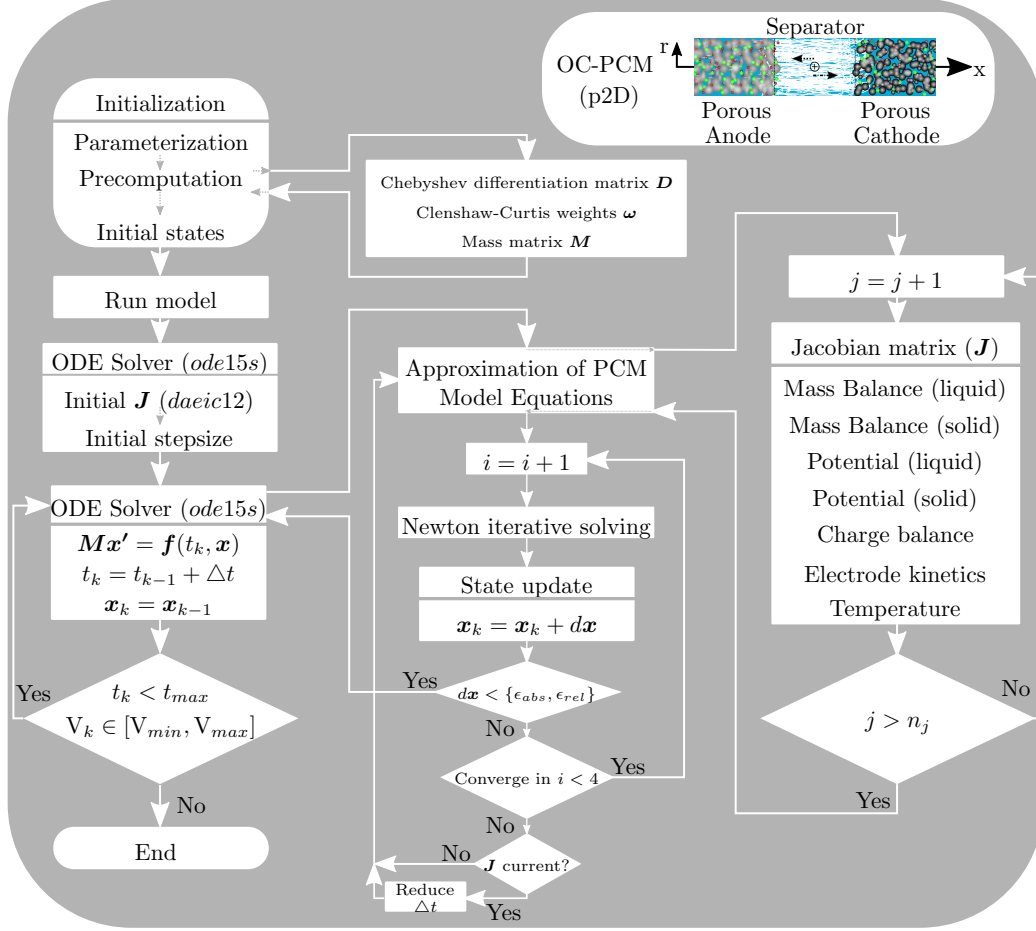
Separator
OC-PCM (p2D)
r
x
Porous Anode
Porous Cathode

Initialization
Parameterization
Precomputation
Initial states

Chebyshev differentiation matrix $\boldsymbol{D}$
Clenshaw-Curtis weights $\boldsymbol{\omega}$
Mass matrix $\boldsymbol{M}$

Run model

ODE Solver ($ode15s$)
Initial $\boldsymbol{J}$ ($daeic12$)
Initial stepsize

ODE Solver ($ode15s$)
$\boldsymbol{Mx'} = \boldsymbol{f}(t_k, \boldsymbol{x})$
$t_k = t_{k-1} + \triangle t$
$\boldsymbol{x}_k = \boldsymbol{x}_{k-1}$

Yes
$t_k < t_{max}$
$\mathrm{V}_k \in [\mathrm{V}_{min}, \mathrm{V}_{max}]$
No
End

Approximation of PCM Model Equations
$i = i + 1$
Newton iterative solving
State update
$\boldsymbol{x}_k = \boldsymbol{x}_k + d\boldsymbol{x}$
Yes
$d\boldsymbol{x} < \{\epsilon_{abs}, \epsilon_{rel}\}$
No
Converge in $i < 4$
Yes
No
No
$\boldsymbol{J}$ current?
Reduce $\triangle t$
Yes

$j = j + 1$
Jacobian matrix ($\boldsymbol{J}$)
Mass Balance (liquid)
Mass Balance (solid)
Potential (liquid)
Potential (solid)
Charge balance
Electrode kinetics
Temperature
No
$j > n_j$
Yes